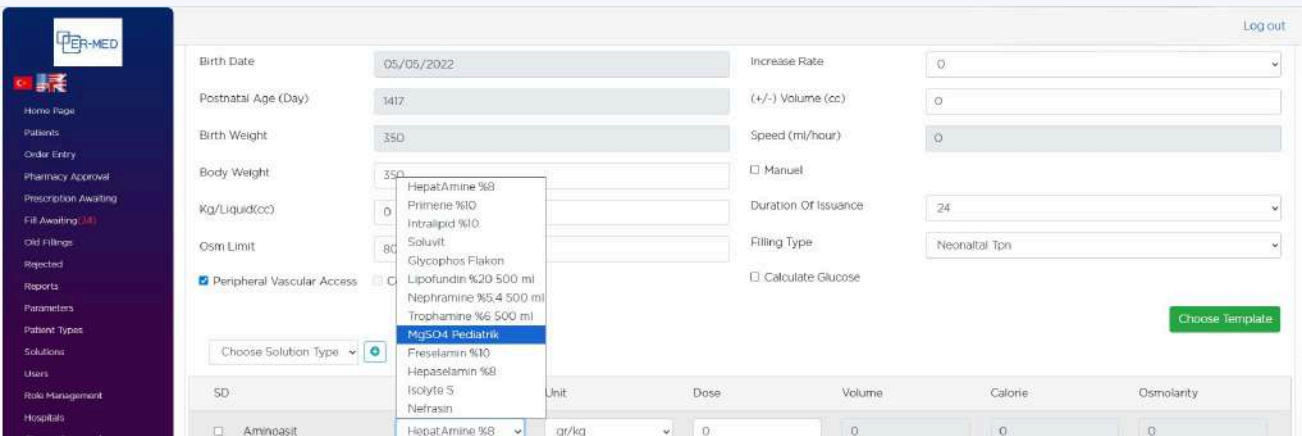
ER-MED

Home Page
Patients
Order Entry
Pharmacy Approval
Prescription Awaiting
Fill Awaiting(14)
Old Fillings
Rejected
Reports
Parameters
Patient Types
Solutions
Users
Role Management
Hospitals

Log out

Birth Date 05/05/2022
Postnatal Age (Day) 1417
Birth Weight 350
Body Weight 350
Kg/Liquid(cc) 0
Osm Limit 80
Peripheral Vascular Access C

Increase Rate 0
(+/-) Volume (cc) 0
Speed (ml/hour) 0
Manuel
Duration Of Issuance 24
Filling Type Neonaltal Tpn
Calculate Glucose

HepatAmine %8
Primene %10
Intralipid %10
Soluvit
Glycophos Flakon
Lipofundin %20 500 ml
Nephramine %5.4 500 ml
Trophamine %6 500 ml
MgSO4 Pediatrik
Freselamin %10
Hepaselamin %8
Isolyte S
Nefrasin

Choose Template

Choose Solution Type

| SD | | Unit | Dose | Volume | Calorie | Osmolarity |
|---|---|---|---|---|---|---|
| Aminoasit | HepatAmine %8 | gr/kg | 0 | 0 | 0 | 0 |